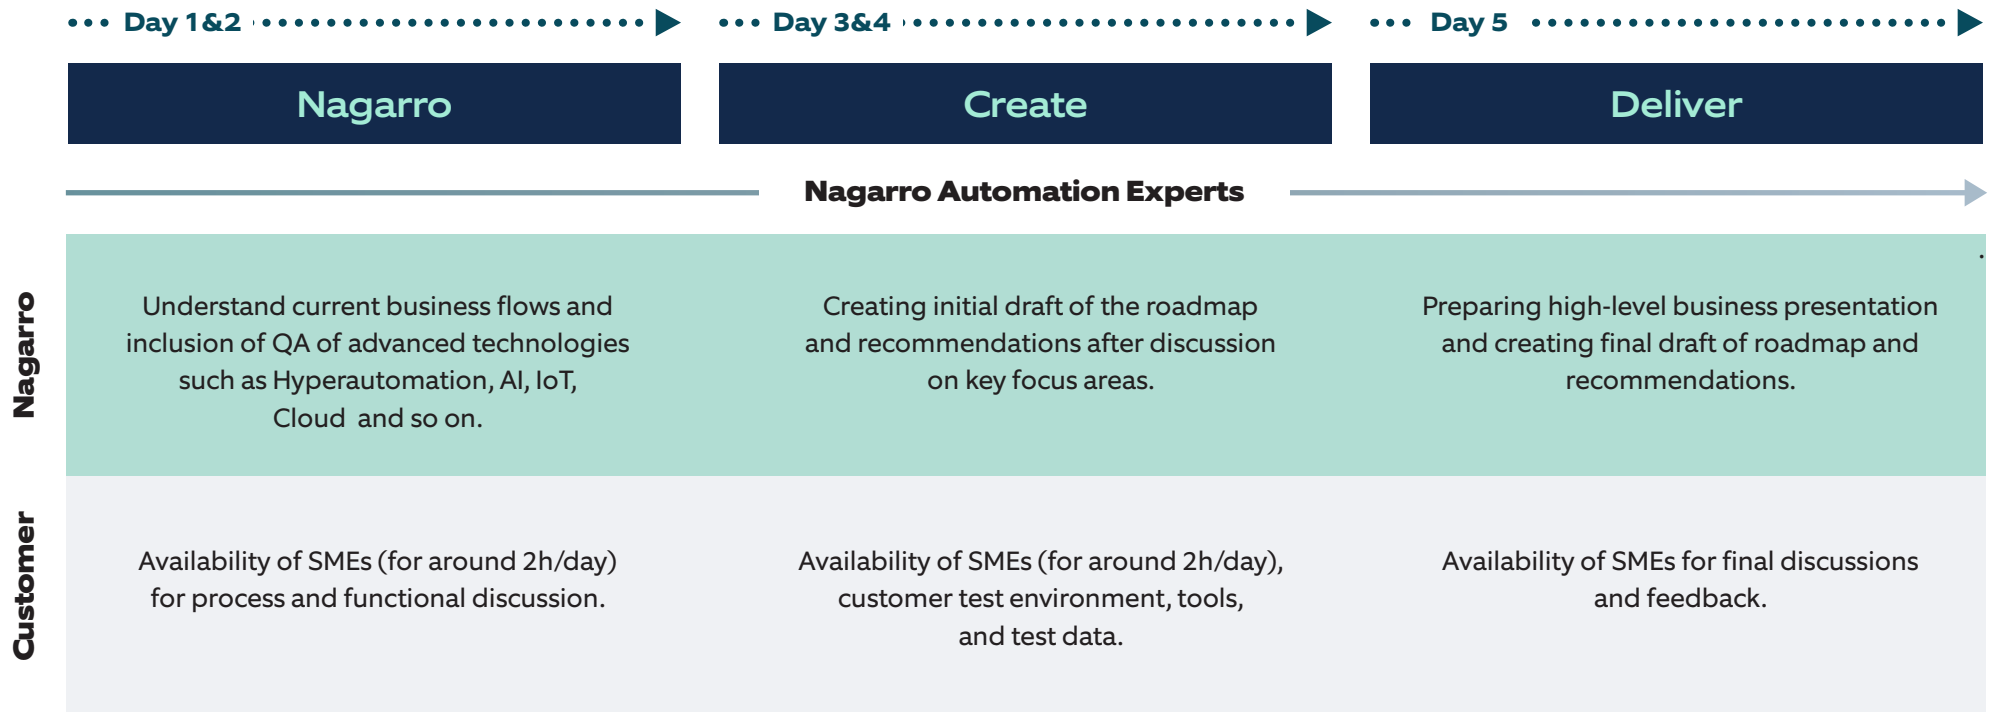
Day 1&2

Day 3&4

Day 5

| | Nagarro | Create | Deliver |
|---|---|---|---|
| | Nagarro Automation Experts | | |
| Nagarro | Understand current business flows and inclusion of QA of advanced technologies such as Hyperautomation, AI, IoT, Cloud and so on. | Creating initial draft of the roadmap and recommendations after discussion on key focus areas. | Preparing high-level business presentation and creating final draft of roadmap and recommendations. |
| Customer | Availability of SMEs (for around 2h/day) for process and functional discussion. | Availability of SMEs (for around 2h/day), customer test environment, tools, and test data. | Availability of SMEs for final discussions and feedback. |